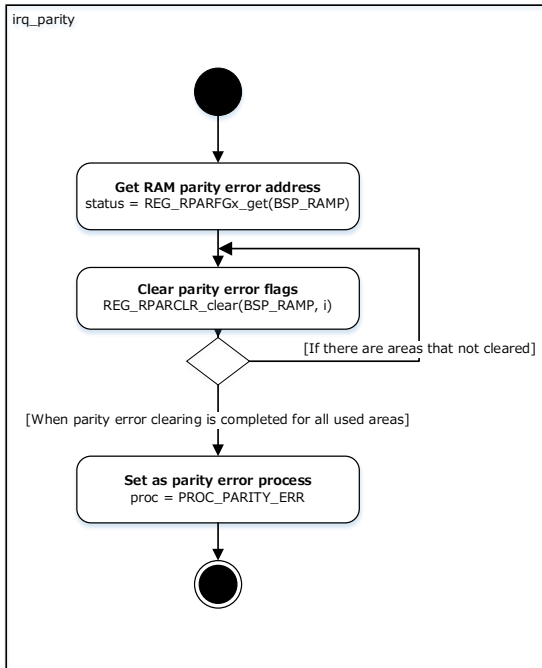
irq_parity

Get RAM parity error address
status = REG_RPARFGx_get(BSP_RAMP)

Clear parity error flags
REG_RPARCLR_clear(BSP_RAMP, i)

[If there are areas that not cleared]

[When parity error clearing is completed for all used areas]

Set as parity error process
proc = PROC_PARITY_ERR